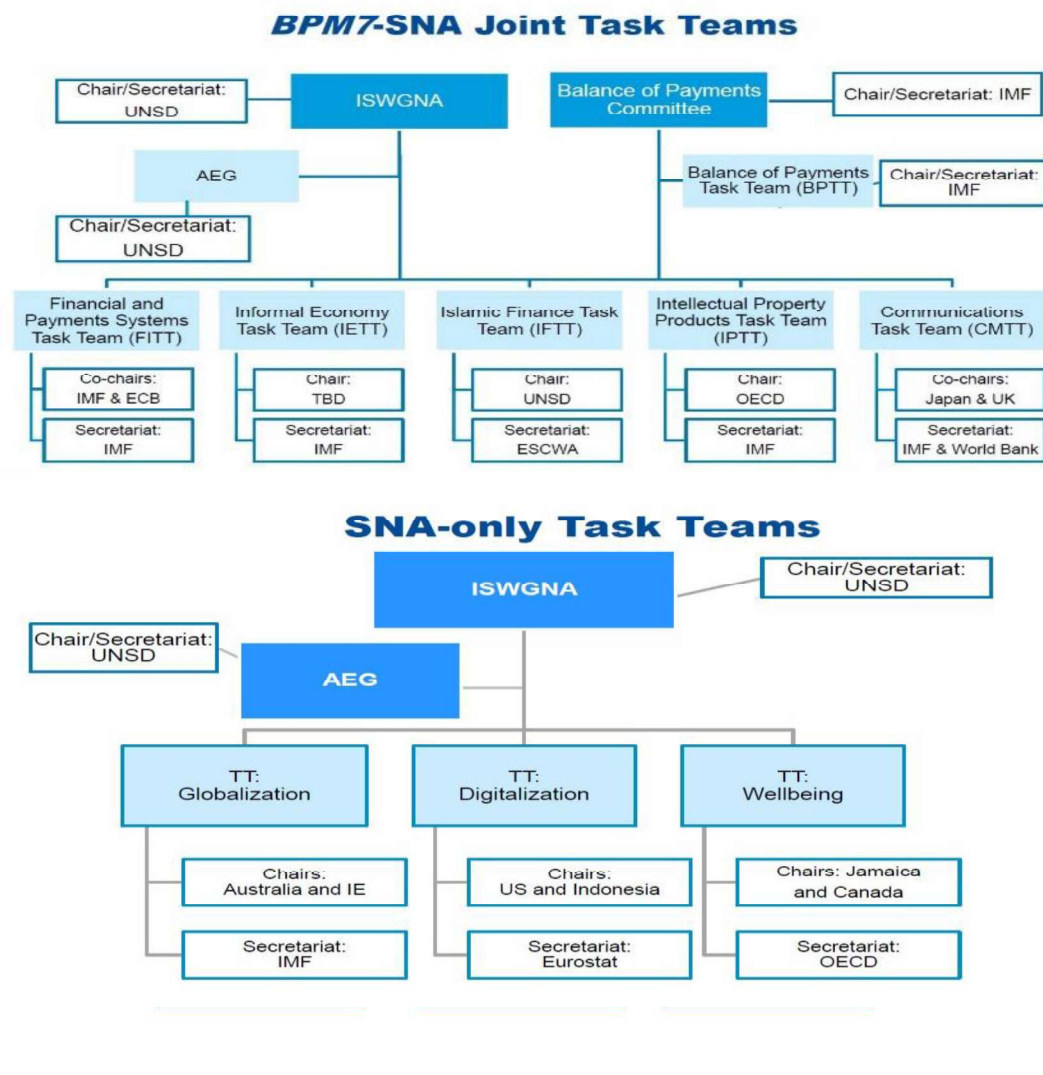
BPM7-SNA Joint Task Teams

Chair/Secretariat: UNSD

ISWGNA

Balance of Payments Committee

Chair/Secretariat: IMF

AEG

Balance of Payments Task Team (BPTT)

Chair/Secretariat: IMF

Chair/Secretariat: UNSD

Financial and Payments Systems Task Team (FITT)

Co-chairs: IMF & ECB

Secretariat: IMF

Informal Economy Task Team (IETT)

Chair: TBD

Secretariat: IMF

Islamic Finance Task Team (IFTT)

Chair: UNSD

Secretariat: ESCWA

Intellectual Property Products Task Team (IPTT)

Chair: OECD

Secretariat: IMF

Communications Task Team (CMTT)

Co-chairs: Japan & UK

Secretariat: IMF & World Bank

SNA-only Task Teams

ISWGNA

Chair/Secretariat: UNSD

Chair/Secretariat: UNSD

AEG

TT: Globalization

Chairs: Australia and IE

Secretariat: IMF

TT: Digitalization

Chairs: US and Indonesia

Secretariat: Eurostat

TT: Wellbeing

Chairs: Jamaica and Canada

Secretariat: OECD